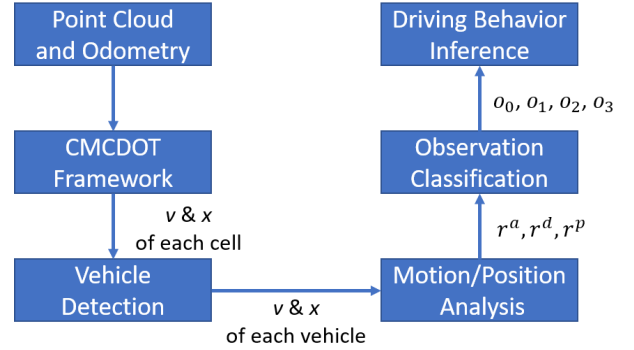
Point Cloud and Odometry

CMCDOT Framework

$v$ & $x$ of each cell

Vehicle Detection

$v$ & $x$ of each vehicle

Motion/Position Analysis

$r^a, r^d, r^p$

Observation Classification

$o_0, o_1, o_2, o_3$

Driving Behavior Inference